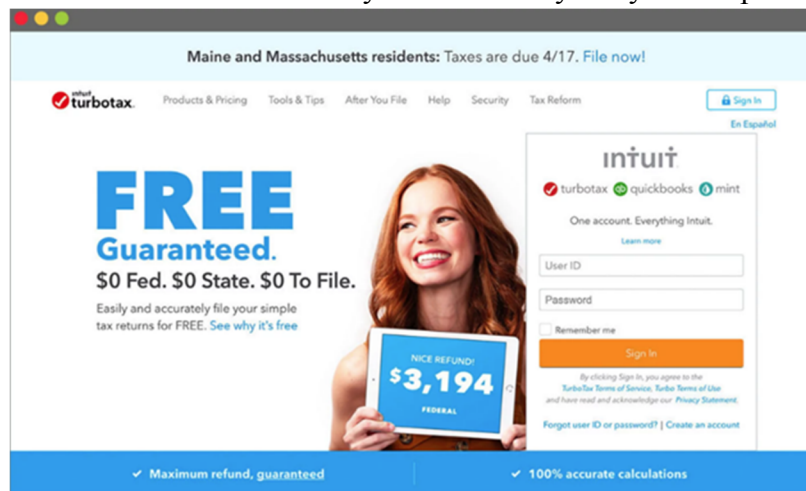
Maine and Massachusetts residents: Taxes are due 4/17. File now!

intuit turbotax. Products & Pricing Tools & Tips After You File Help Security Tax Reform

Sign In

En Español

FREE Guaranteed.

$0 Fed. $0 State. $0 To File.

Easily and accurately file your simple tax returns for FREE. See why it's free

NICE REFUND!

$3,194

FEDERAL

INTUIT

turbotax quickbooks mint

One account. Everything Intuit.

Learn more

User ID

Password

Remember me

Sign In

By clicking Sign In, you agree to the TurboTax Terms of Service, Turbo Terms of Use and have read and acknowledge our Privacy Statement.

Forgot user ID or password? | Create an account

✓ Maximum refund, guaranteed

✓ 100% accurate calculations